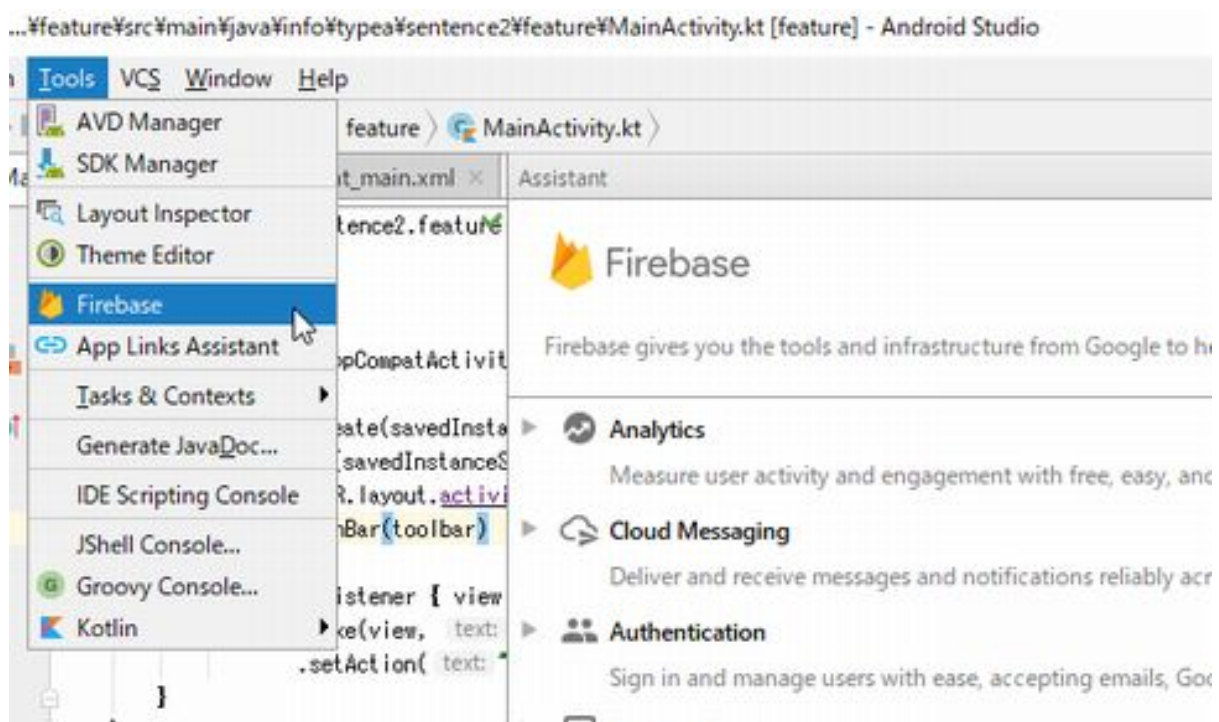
...¥feature¥src¥main¥java¥info¥typea¥sentence2¥feature¥MainActivity.kt [feature] - Android Studio

Tools VCS Window Help

AVD Manager
SDK Manager
Layout Inspector
Theme Editor
Firebase
App Links Assistant
Tasks & Contexts
Generate JavaDoc...
IDE Scripting Console
JShell Console...
Groovy Console...
Kotlin

feature 〉 MainActivity.kt 〉

t_main.xml ×

tence2.featur

ppCompatActivit

eate(savedInsta
(savedInstanceS
R.layout.activi
nBar(toolbar)

istener { view
ke(view, text:
.setAction( text:
}

Assistant

Firebase

Firebase gives you the tools and infrastructure from Google to h

Analytics
Measure user activity and engagement with free, easy, an

Cloud Messaging
Deliver and receive messages and notifications reliably ac

Authentication
Sign in and manage users with ease, accepting emails, Go